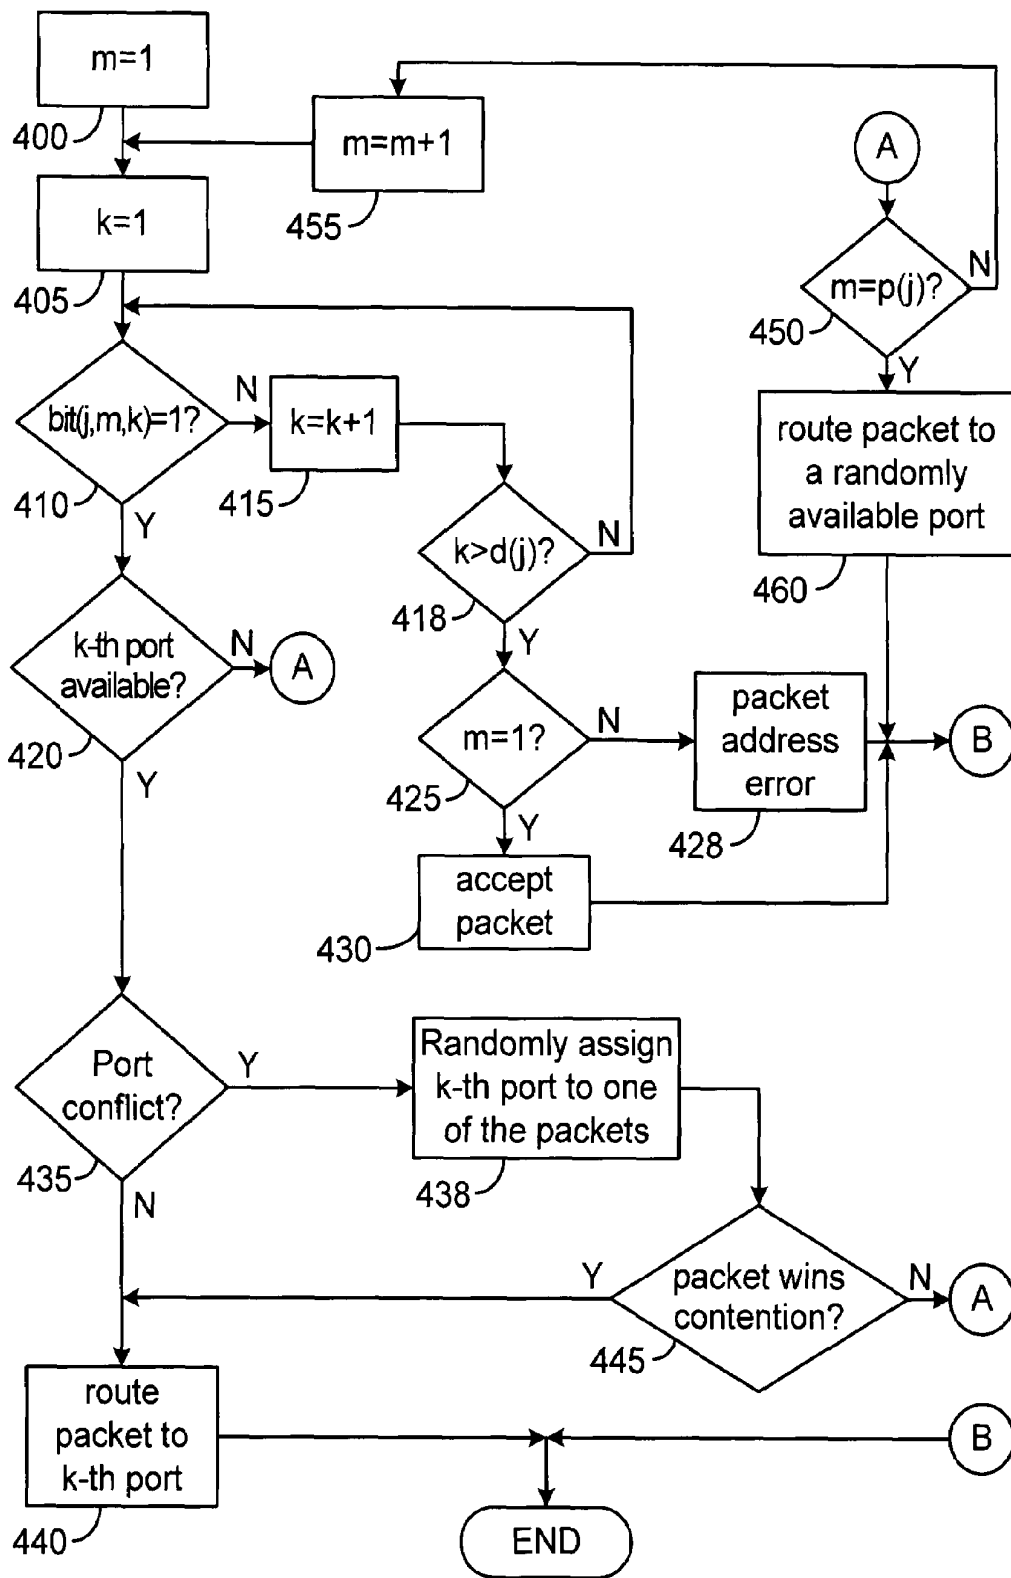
m=1
400
m=m+1
455
A
k=1
405
m=p(j)?
N
450
Y
bit(j,m,k)=1?
N
k=k+1
route packet to a randomly available port
410
Y
415
k>d(j)?
N
418
Y
460
k-th port available?
N
A
420
Y
m=1?
N
packet address error
B
425
Y
428
accept packet
430
Port conflict?
Y
Randomly assign k-th port to one of the packets
435
N
438
Y
packet wins contention?
N
A
445
route packet to k-th port
B
440
END